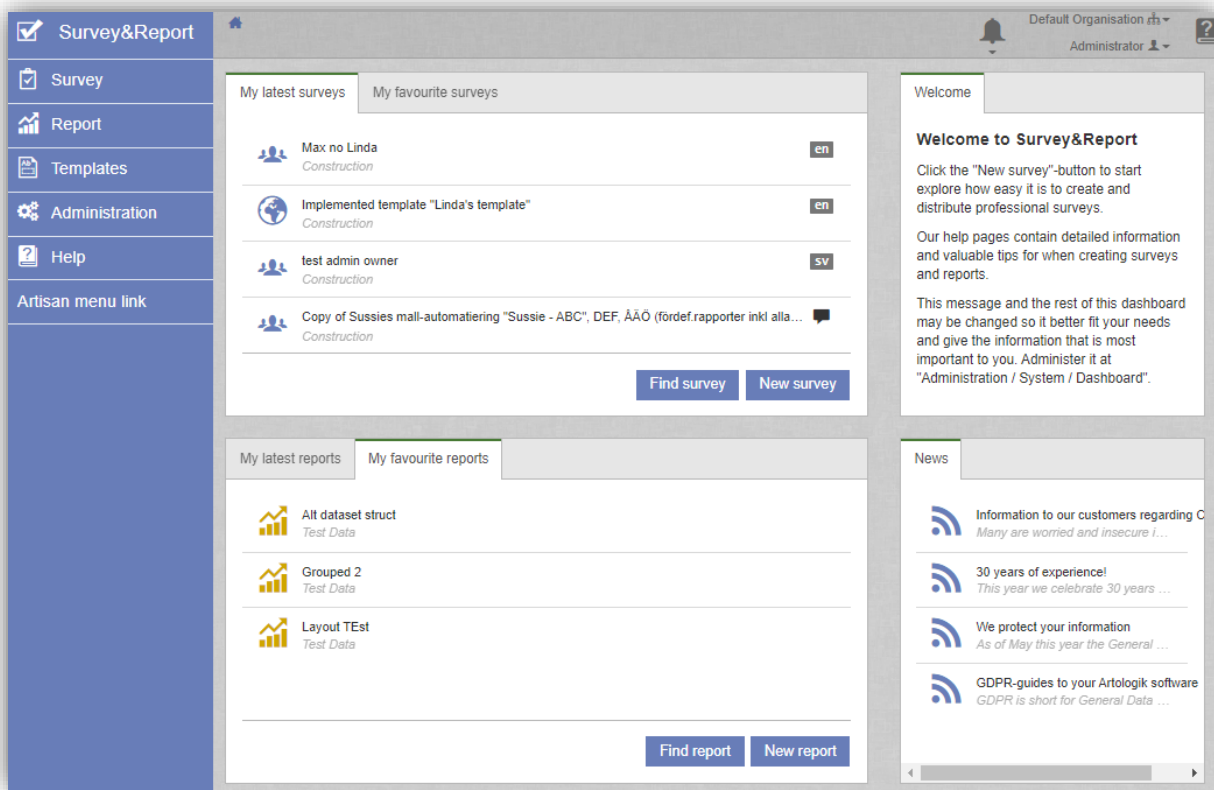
Survey&Report

Survey

Report

Templates

Administration

Help

Artisan menu link

Default Organisation

Administrator

My latest surveys | My favourite surveys

Max no Linda
Construction
en

Implemented template "Linda's template"
Construction
en

test admin owner
Construction
sv

Copy of Sussies mall-automatiering "Sussie - ABC", DEF, ÅÄÖ (fördef.rapporter inkl alla...
Construction

Find survey | New survey

Welcome

Welcome to Survey&Report

Click the "New survey"-button to start explore how easy it is to create and distribute professional surveys.

Our help pages contain detailed information and valuable tips for when creating surveys and reports.

This message and the rest of this dashboard may be changed so it better fit your needs and give the information that is most important to you. Administer it at "Administration / System / Dashboard".

My latest reports | My favourite reports

Alt dataset struct
Test Data

Grouped 2
Test Data

Layout TEst
Test Data

Find report | New report

News

Information to our customers regarding C
Many are worried and insecure i...

30 years of experience!
This year we celebrate 30 years ...

We protect your information
As of May this year the General ...

GDPR-guides to your Artologik software
GDPR is short for General Data ...